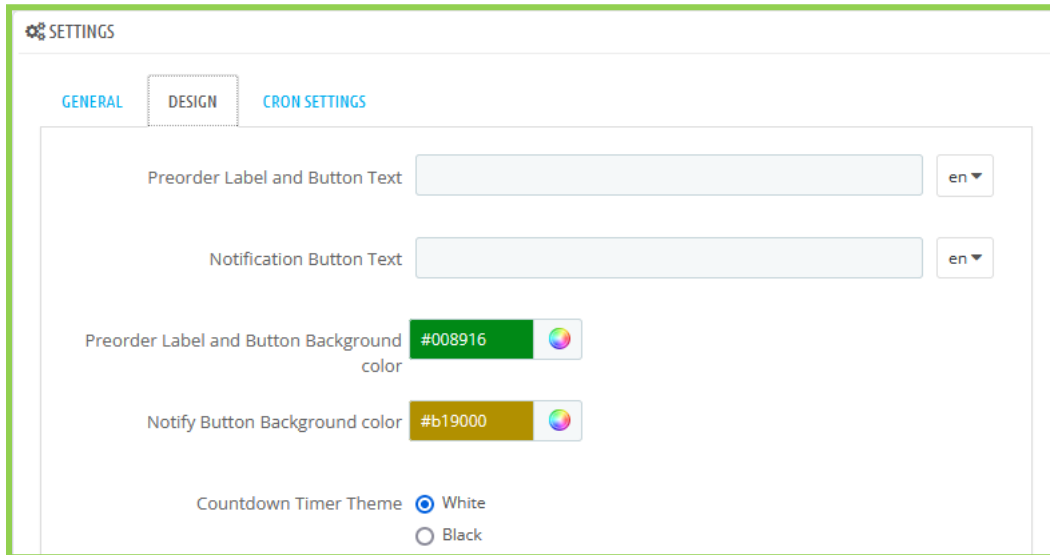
SETTINGS

GENERAL DESIGN CRON SETTINGS

Preorder Label and Button Text en

Notification Button Text en

Preorder Label and Button Background color #008916

Notify Button Background color #b19000

Countdown Timer Theme White
Black